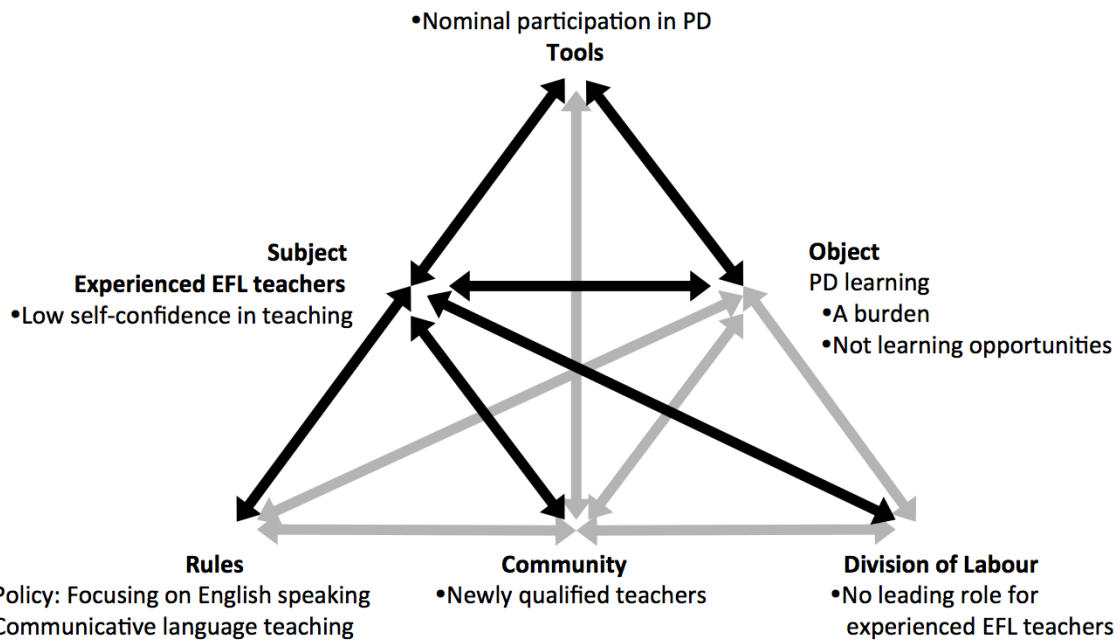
•Nominal participation in PD
**Tools**

**Subject**
**Experienced EFL teachers**
•Low self-confidence in teaching

**Object**
PD learning
•A burden
•Not learning opportunities

**Rules**
Policy: Focusing on English speaking
Communicative language teaching

**Community**
•Newly qualified teachers

**Division of Labour**
•No leading role for experienced EFL teachers